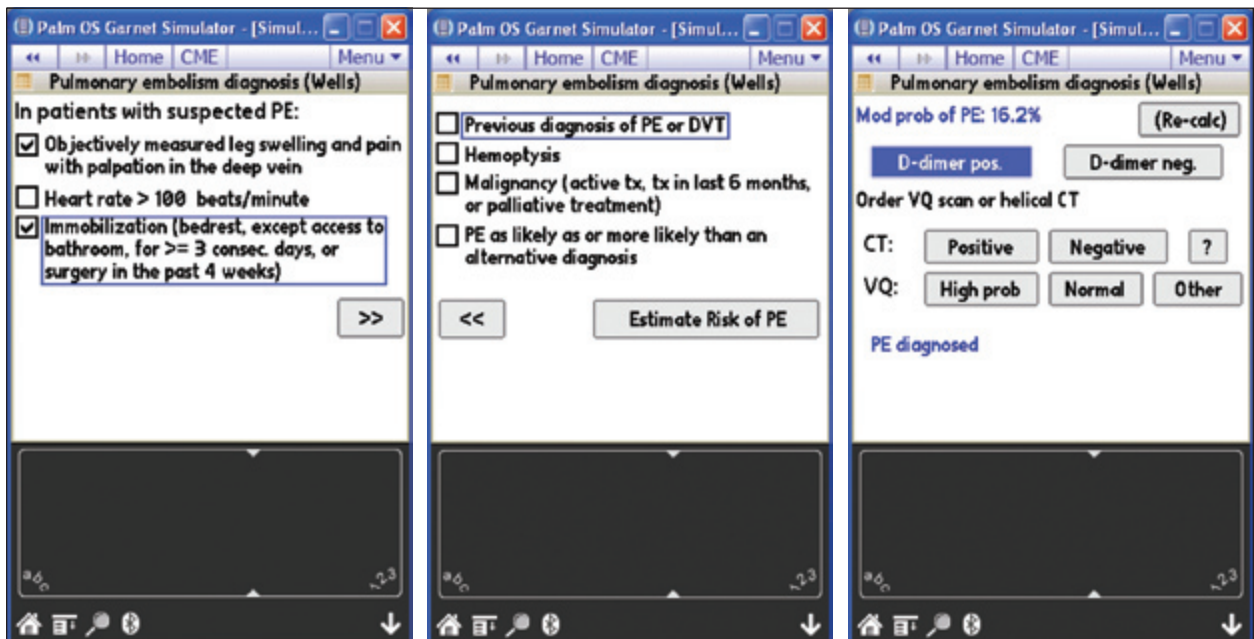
Palm OS Garnet Simulator - [Simul...

Home CME Menu

Pulmonary embolism diagnosis (Wells)

In patients with suspected PE:

Objectively measured leg swelling and pain with palpation in the deep vein

Heart rate > 100 beats/minute

Immobilization (bedrest, except access to bathroom, for >= 3 consec. days, or surgery in the past 4 weeks)

>>

abc 123

Palm OS Garnet Simulator - [Simul...

Home CME Menu

Pulmonary embolism diagnosis (Wells)

Previous diagnosis of PE or DVT

Hemoptysis

Malignancy (active tx, tx in last 6 months, or palliative treatment)

PE as likely as or more likely than an alternative diagnosis

<<

Estimate Risk of PE

abc 123

Palm OS Garnet Simulator - [Simul...

Home CME Menu

Pulmonary embolism diagnosis (Wells)

Mod prob of PE: 16.2%

(Re-calc)

D-dimer pos.

D-dimer neg.

Order VQ scan or helical CT

CT: Positive Negative ?

VQ: High prob Normal Other

PE diagnosed

abc 123